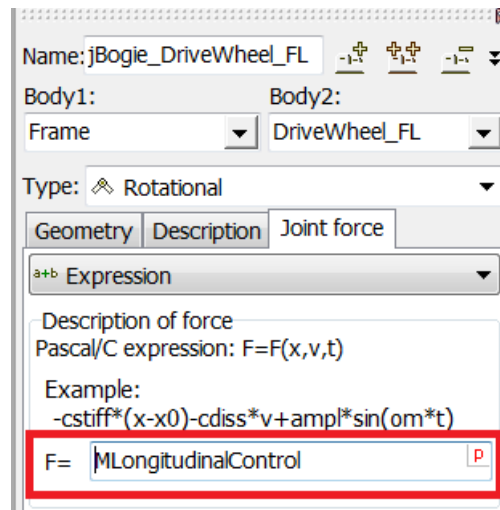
Name: jBogie_DriveWheel_FL

Body1:
Frame

Body2:
DriveWheel_FL

Type: Rotational

Geometry | Description | Joint force

a+b Expression

Description of force
Pascal/C expression: F=F(x,v,t)

Example:
-cstiff*(x-x0)-cdiss*v+ampl*sin(om*t)

F= MLongitudinalControl